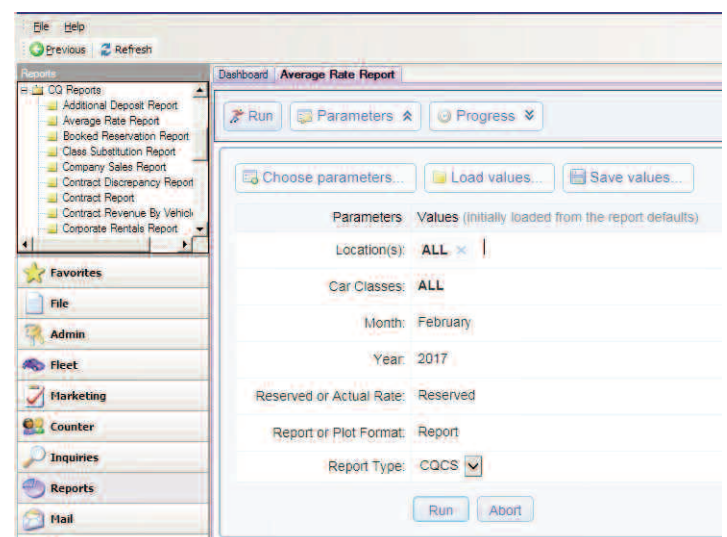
File Help

Previous Refresh

Reports

CQ Reports
Additional Deposit Report
Average Rate Report
Booked Reservation Report
Class Substitution Report
Company Sales Report
Contract Discrepancy Report
Contract Report
Contract Revenue By Vehicl
Corporate Rentals Report

Favorites
File
Admin
Fleet
Marketing
Counter
Inquiries
Reports
Mail

Dashboard Average Rate Report

Run Parameters Progress

Choose parameters... Load values... Save values...

| Parameters | Values (initially loaded from the report defaults) |
|---|---|
| Location(s): | ALL × |
| Car Classes: | ALL |
| Month: | February |
| Year: | 2017 |
| Reserved or Actual Rate: | Reserved |
| Report or Plot Format: | Report |
| Report Type: | CQCS |

Run Abort